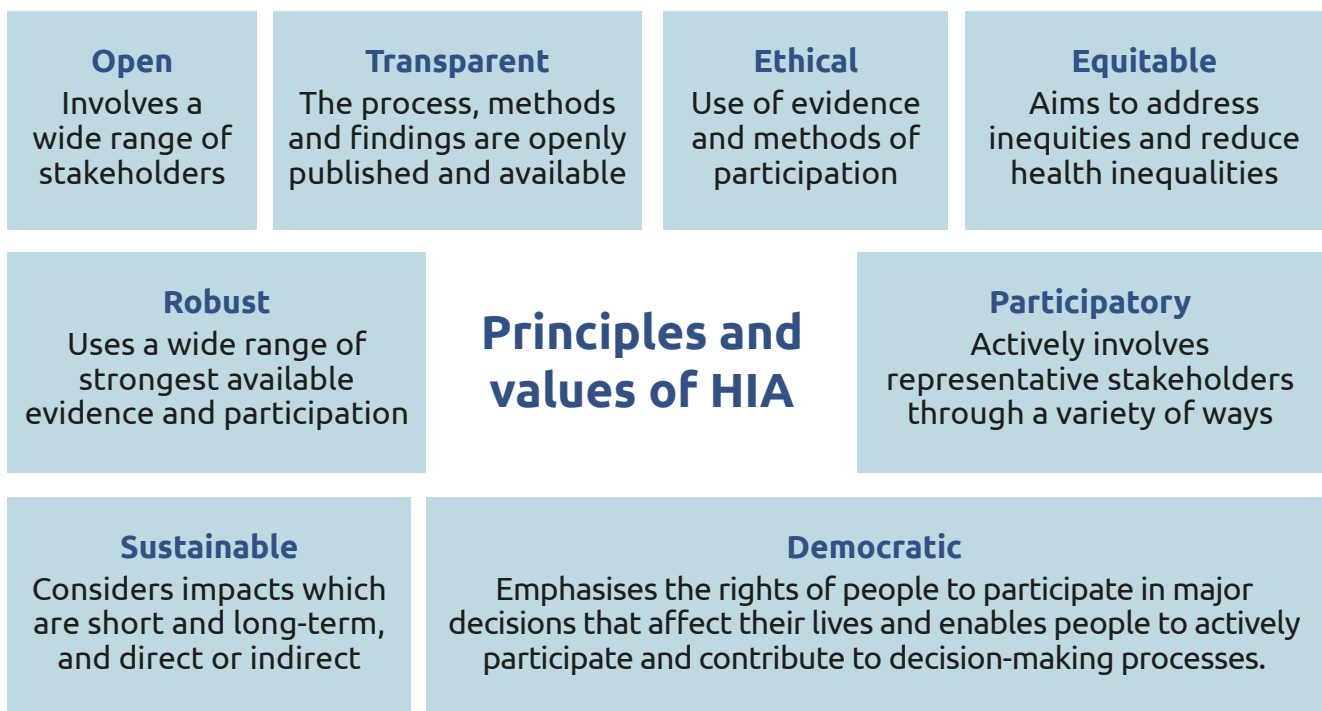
Open
Involves a wide range of stakeholders

Transparent
The process, methods and findings are openly published and available

Ethical
Use of evidence and methods of participation

Equitable
Aims to address inequities and reduce health inequalities

Robust
Uses a wide range of strongest available evidence and participation

Principles and values of HIA

Participatory
Actively involves representative stakeholders through a variety of ways

Sustainable
Considers impacts which are short and long-term, and direct or indirect

Democratic
Emphasises the rights of people to participate in major decisions that affect their lives and enables people to actively participate and contribute to decision-making processes.